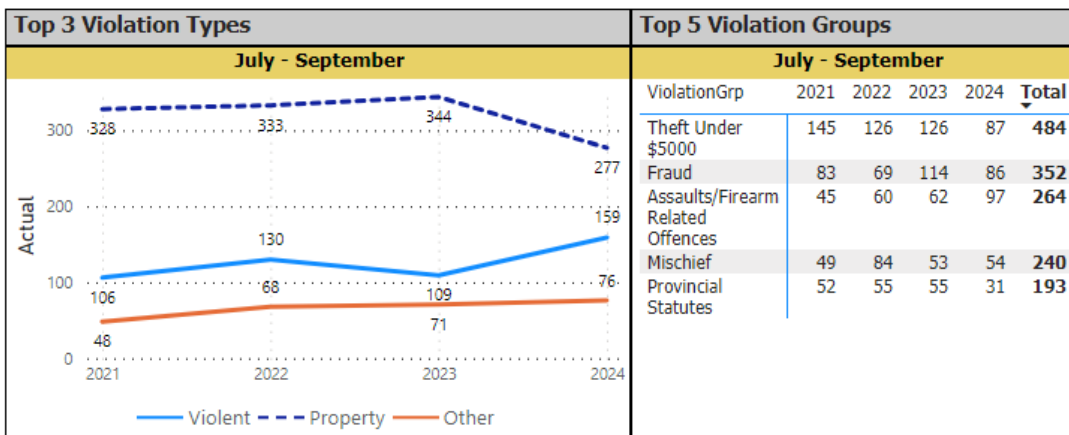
Top 3 Violation Types

July - September

Actual

300
200
100
0

328
333
344
277
159
130
106
68
109
76
71
48

2021
2022
2023
2024

Violent
Property
Other

Top 5 Violation Groups

July - September

| ViolationGrp | 2021 | 2022 | 2023 | 2024 | Total |
|---|---|---|---|---|---|
| Theft Under $5000 | 145 | 126 | 126 | 87 | 484 |
| Fraud | 83 | 69 | 114 | 86 | 352 |
| Assaults/Firearm Related Offences | 45 | 60 | 62 | 97 | 264 |
| Mischief | 49 | 84 | 53 | 54 | 240 |
| Provincial Statutes | 52 | 55 | 55 | 31 | 193 |